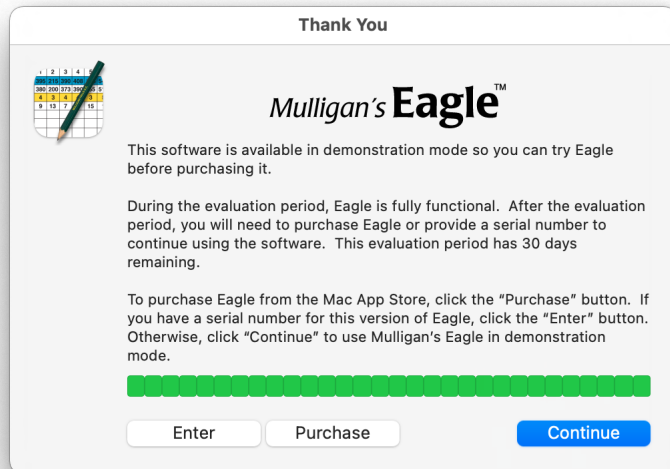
Thank You

Mulligan's Eagle™

This software is available in demonstration mode so you can try Eagle before purchasing it.

During the evaluation period, Eagle is fully functional. After the evaluation period, you will need to purchase Eagle or provide a serial number to continue using the software. This evaluation period has 30 days remaining.

To purchase Eagle from the Mac App Store, click the "Purchase" button. If you have a serial number for this version of Eagle, click the "Enter" button. Otherwise, click "Continue" to use Mulligan's Eagle in demonstration mode.

Enter Purchase Continue